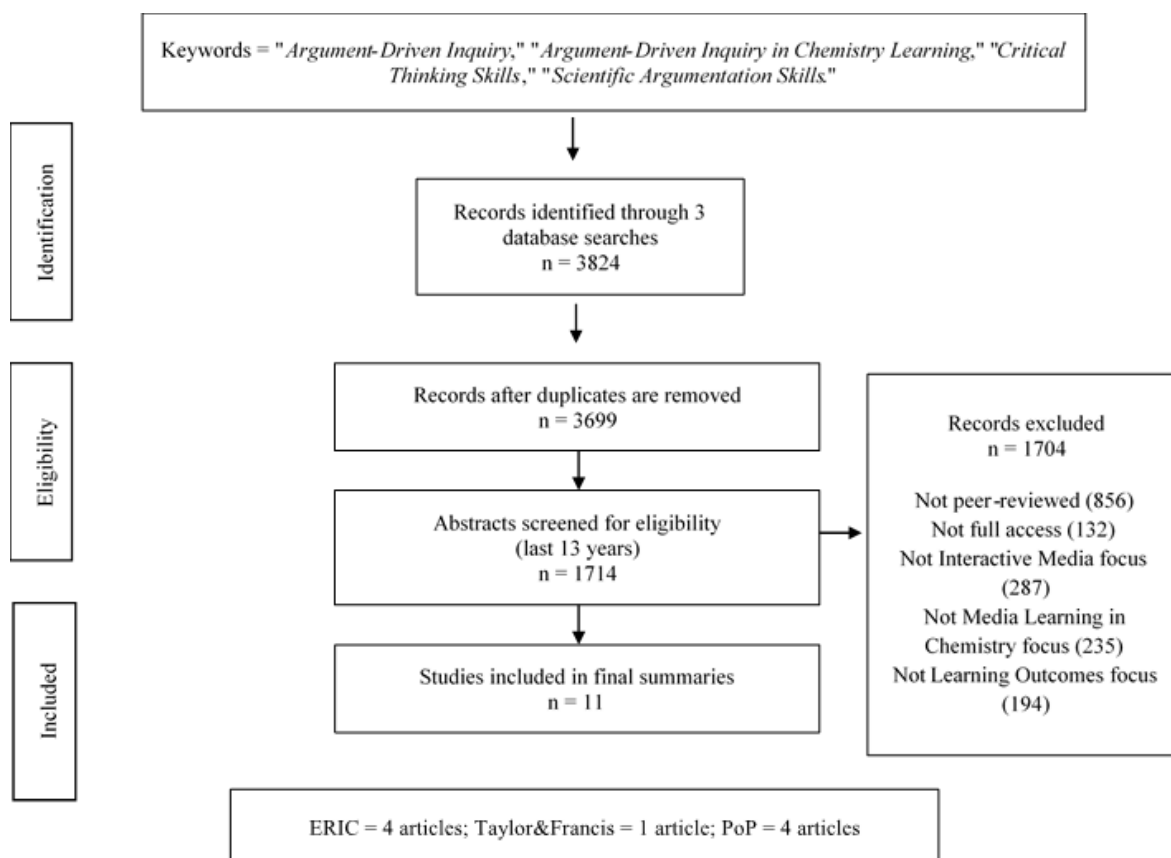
Keywords = "Argument-Driven Inquiry," "Argument-Driven Inquiry in Chemistry Learning," "Critical Thinking Skills", "Scientific Argumentation Skills."

Identification

Records identified through 3 database searches
n = 3824

Eligibility

Records after duplicates are removed
n = 3699

Abstracts screened for eligibility (last 13 years)
n = 1714

Records excluded
n = 1704

Not peer-reviewed (856)
Not full access (132)
Not Interactive Media focus (287)
Not Media Learning in Chemistry focus (235)
Not Learning Outcomes focus (194)

Included

Studies included in final summaries
n = 11

ERIC = 4 articles; Taylor&Francis = 1 article; PoP = 4 articles